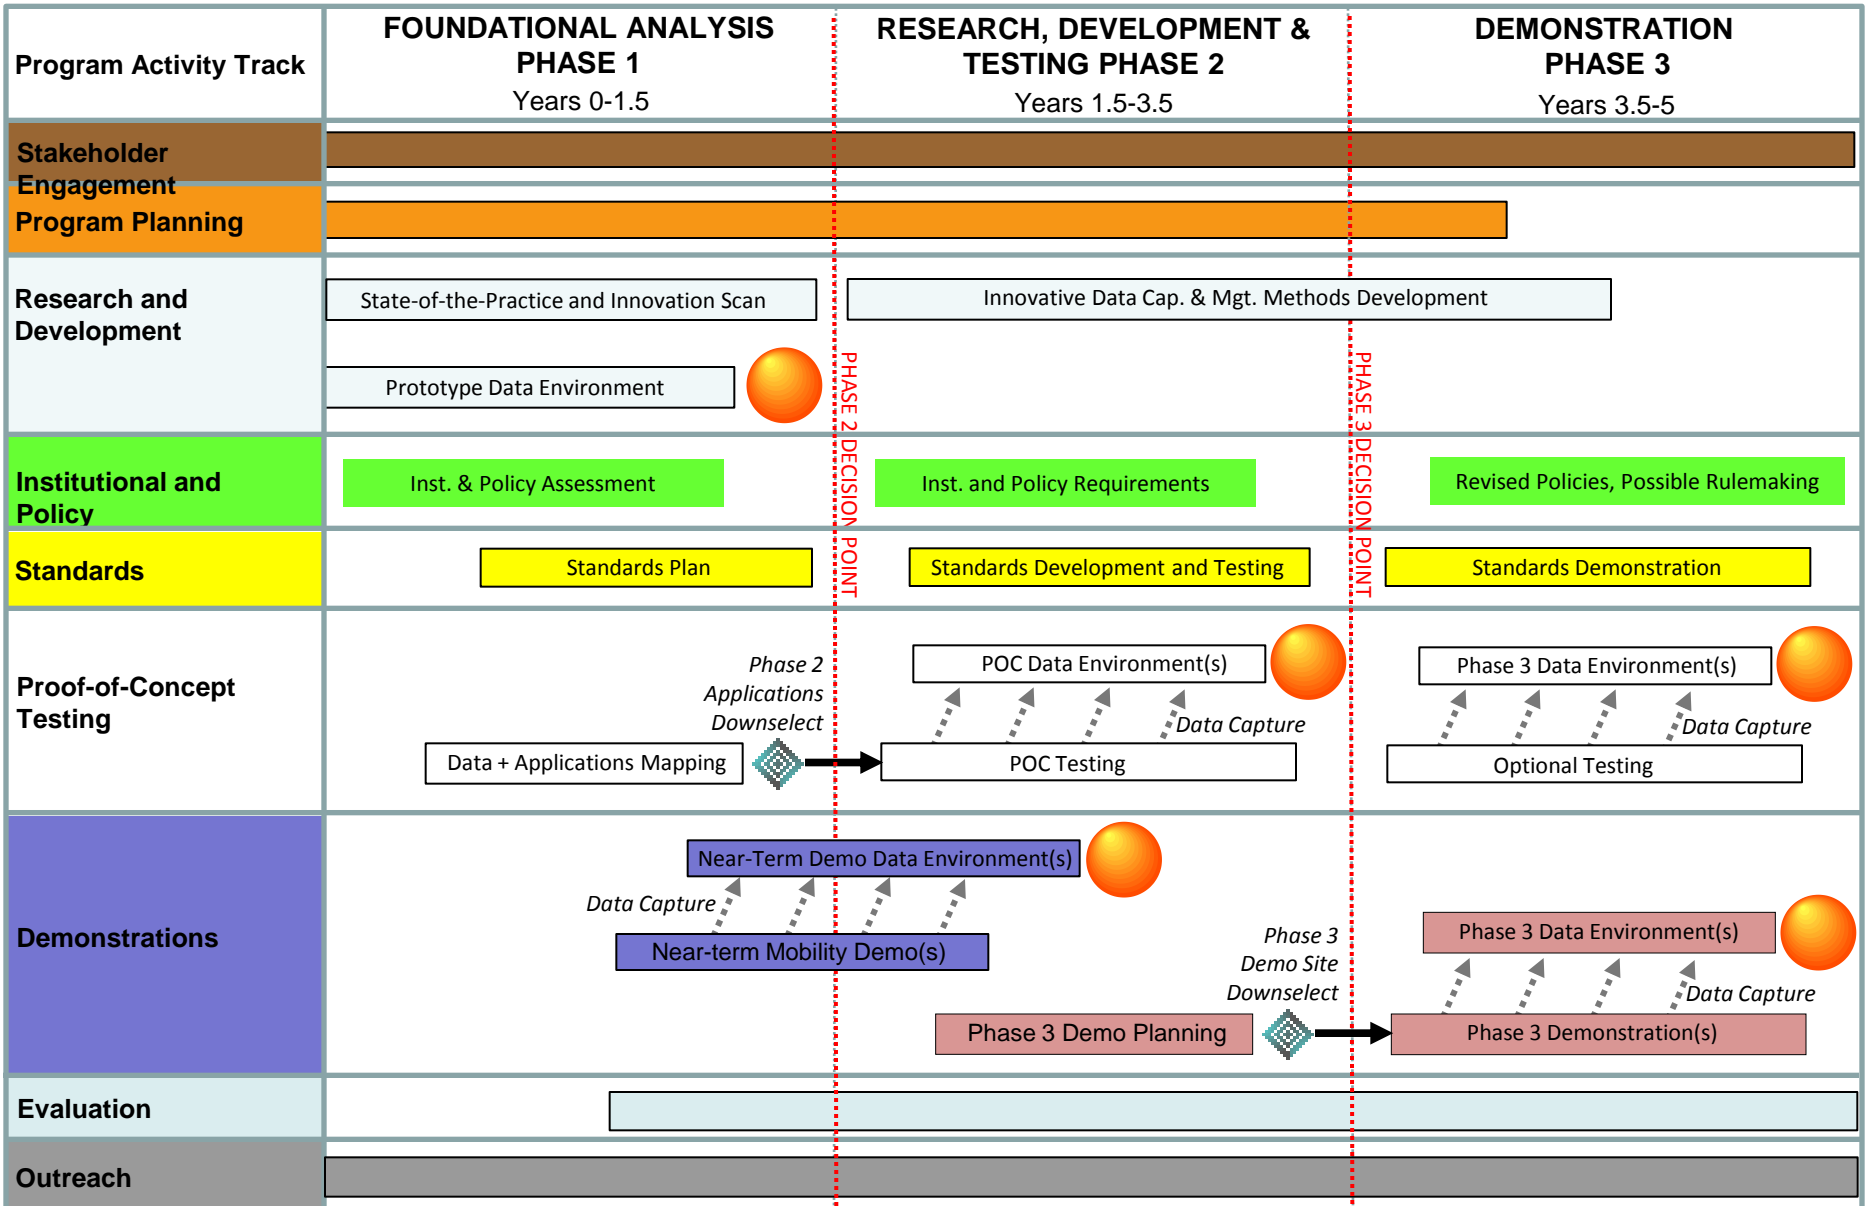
| Program Activity Track | FOUNDATIONAL ANALYSIS PHASE 1 Years 0-1.5 | RESEARCH, DEVELOPMENT & TESTING PHASE 2 Years 1.5-3.5 | DEMONSTRATION PHASE 3 Years 3.5-5 |
|---|---|---|---|
| Stakeholder Engagement | | | |
| Program Planning | | | |
| Research and Development | State-of-the-Practice and Innovation Scan; Prototype Data Environment | Innovative Data Cap. & Mgt. Methods Development | |
| Institutional and Policy | Inst. & Policy Assessment | Inst. and Policy Requirements | Revised Policies, Possible Rulemaking |
| Standards | Standards Plan | Standards Development and Testing | Standards Demonstration |
| Proof-of-Concept Testing | Phase 2 Applications Downselect; Data + Applications Mapping | POC Data Environment(s); Data Capture; POC Testing | Phase 3 Data Environment(s); Data Capture; Optional Testing |
| Demonstrations | Data Capture; Near-Term Demo Data Environment(s); Near-term Mobility Demo(s) | Phase 3 Demo Site Downselect; Phase 3 Demo Planning | Phase 3 Data Environment(s); Data Capture; Phase 3 Demonstration(s) |
| Evaluation | | | |
| Outreach | | | |

PHASE 2 DECISION POINT

PHASE 3 DECISION POINT